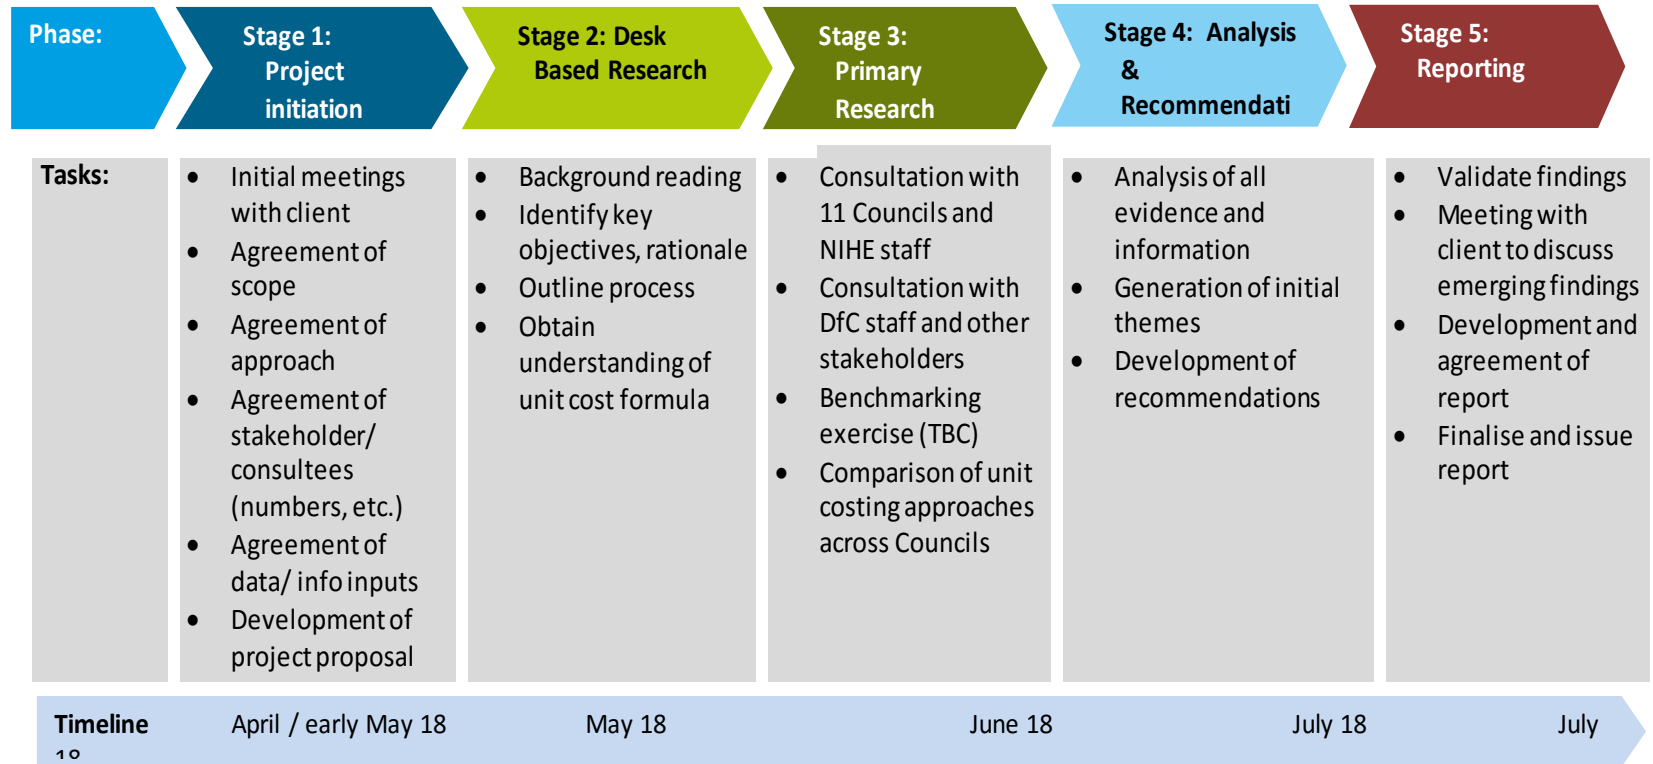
Phase:

Stage 1: Project initiation

Stage 2: Desk Based Research

Stage 3: Primary Research

Stage 4: Analysis & Recommendati

Stage 5: Reporting

Tasks:

- Initial meetings with client
- Agreement of scope
- Agreement of approach
- Agreement of stakeholder/ consultees (numbers, etc.)
- Agreement of data/ info inputs
- Development of project proposal

- Background reading
- Identify key objectives, rationale
- Outline process
- Obtain understanding of unit cost formula

- Consultation with 11 Councils and NIHE staff
- Consultation with DfC staff and other stakeholders
- Benchmarking exercise (TBC)
- Comparison of unit costing approaches across Councils

- Analysis of all evidence and information
- Generation of initial themes
- Development of recommendations

- Validate findings
- Meeting with client to discuss emerging findings
- Development and agreement of report
- Finalise and issue report

Timeline

April / early May 18

May 18

June 18

July 18

July 18